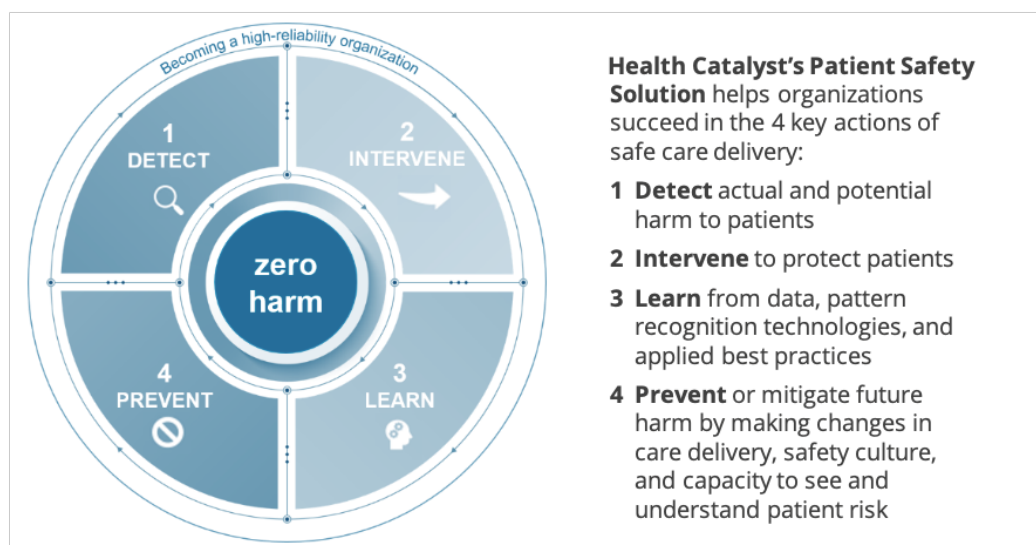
Becoming a high-reliability organization

1
DETECT

2
INTERVENE

zero harm

4
PREVENT

3
LEARN

**Health Catalyst's Patient Safety Solution** helps organizations succeed in the 4 key actions of safe care delivery:

1 **Detect** actual and potential harm to patients

2 **Intervene** to protect patients

3 **Learn** from data, pattern recognition technologies, and applied best practices

4 **Prevent** or mitigate future harm by making changes in care delivery, safety culture, and capacity to see and understand patient risk